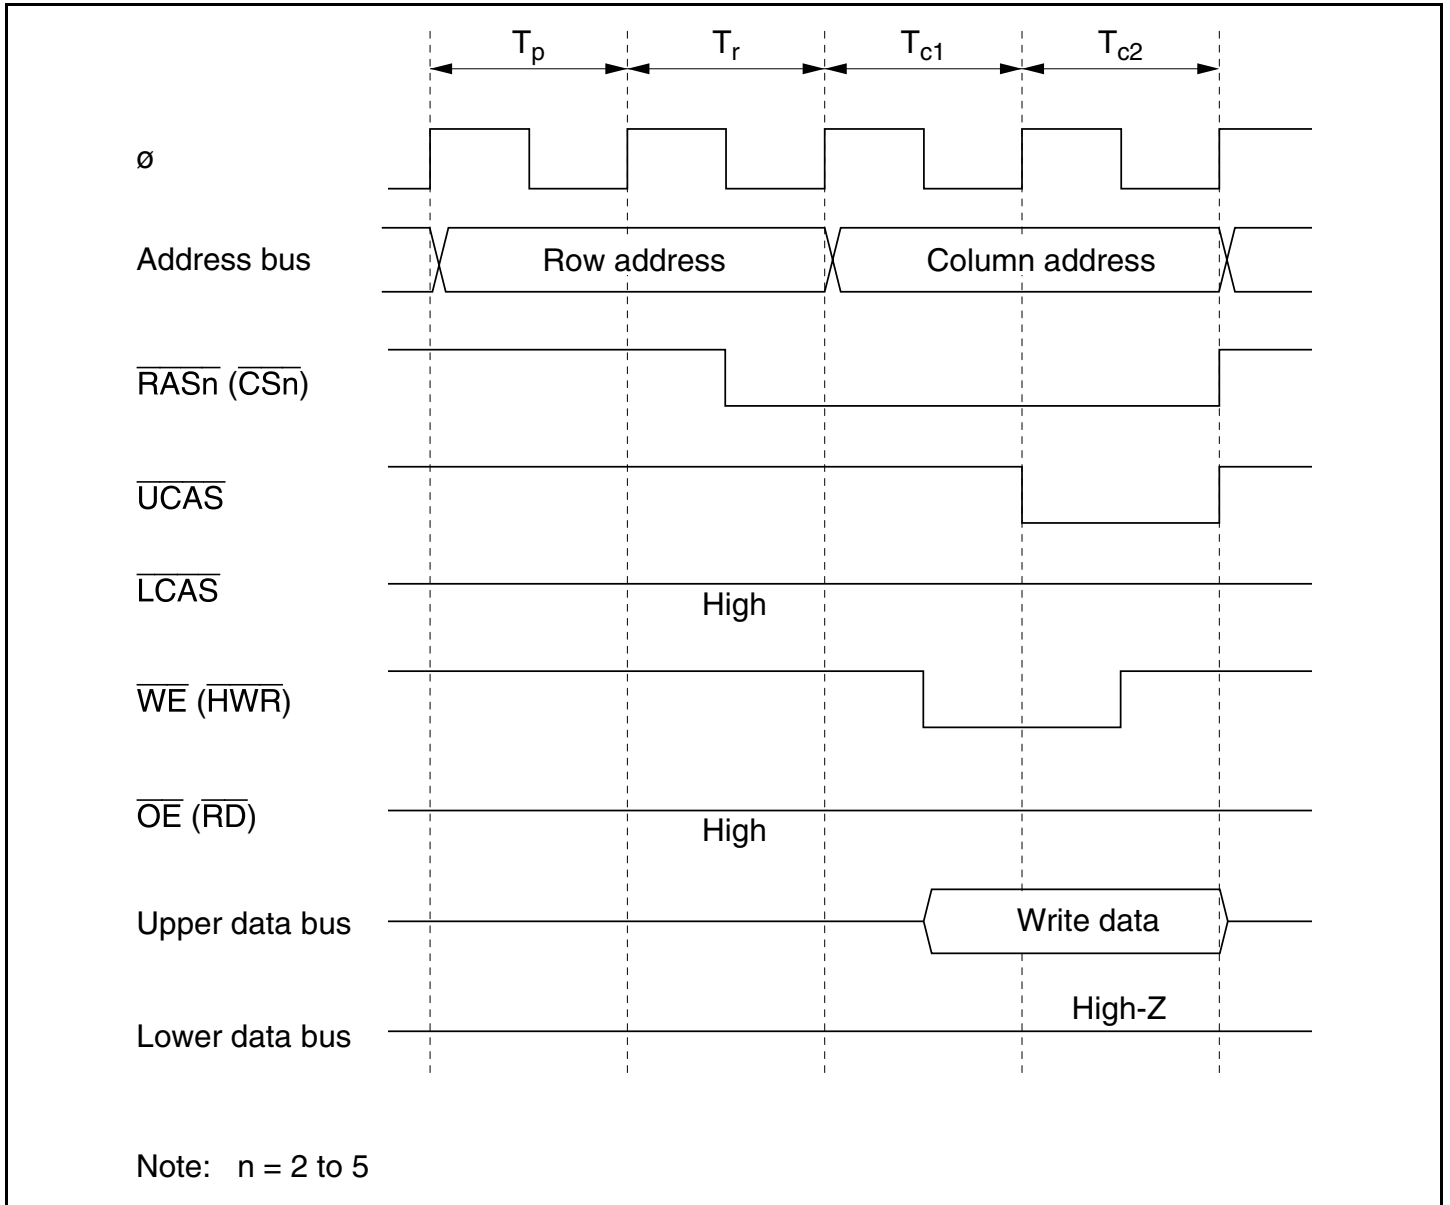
$T_p$ $T_r$ $T_{c1}$ $T_{c2}$

ø

Address bus

Row address

Column address

$\overline{RASn}$ ($\overline{CSn}$)

$\overline{UCAS}$

$\overline{LCAS}$

High

$\overline{WE}$ ($\overline{HWR}$)

$\overline{OE}$ ($\overline{RD}$)

High

Upper data bus

Write data

High-Z

Lower data bus

Note: n = 2 to 5